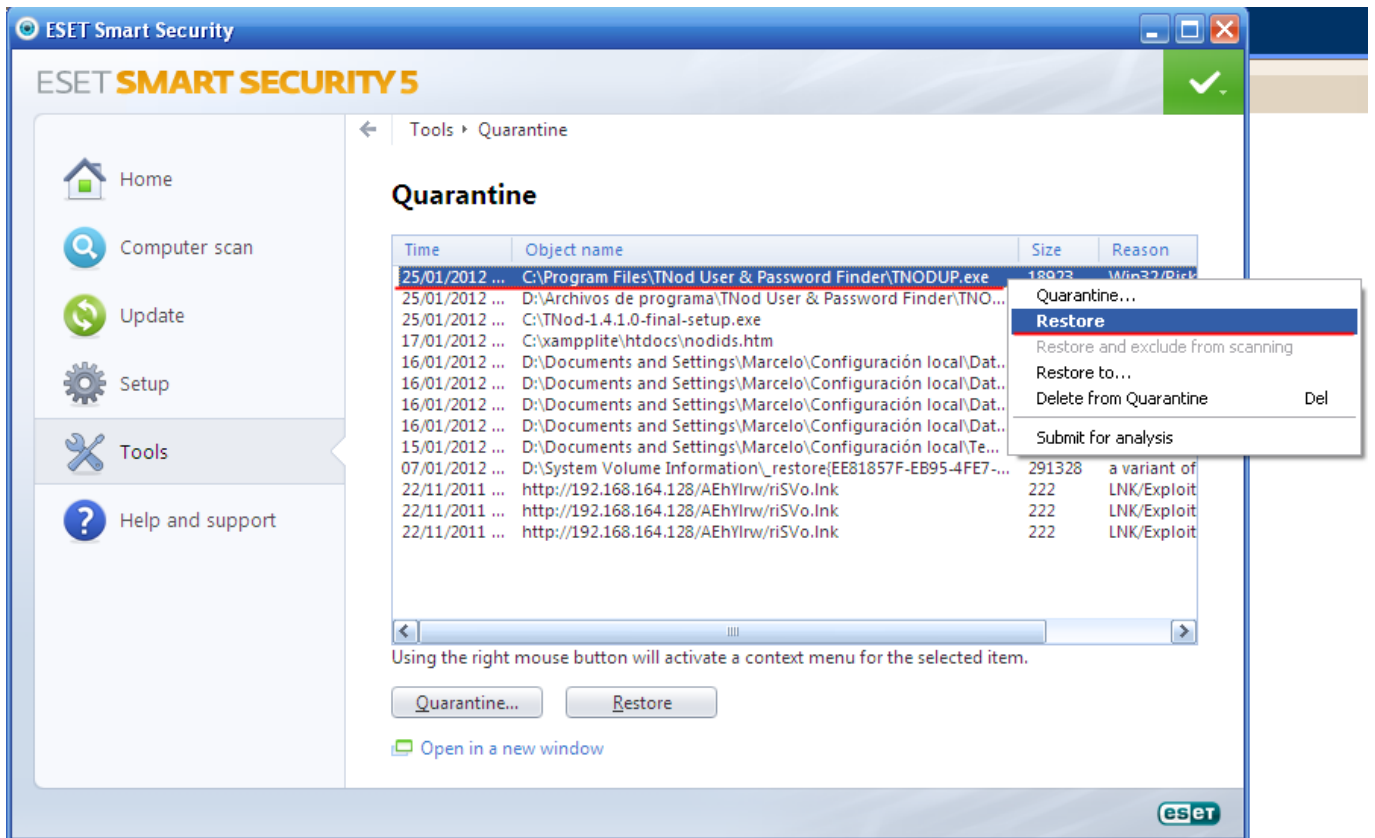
ESET Smart Security

ESET SMART SECURITY 5

Home
Computer scan
Update
Setup
Tools
Help and support

Tools ▸ Quarantine

Quarantine

| Time | Object name | Size | Reason |
|---|---|---|---|
| 25/01/2012 ... | C:\Program Files\TNod User & Password Finder\TNODUP.exe | 18923 | Win32/Risk |
| 25/01/2012 ... | D:\Archivos de programa\TNod User & Password Finder\TNO... | | |
| 25/01/2012 ... | C:\TNod-1.4.1.0-final-setup.exe | | |
| 17/01/2012 ... | C:\xampplite\htdocs\nodids.htm | | |
| 16/01/2012 ... | D:\Documents and Settings\Marcelo\Configuración local\Dat... | | |
| 16/01/2012 ... | D:\Documents and Settings\Marcelo\Configuración local\Dat... | | |
| 16/01/2012 ... | D:\Documents and Settings\Marcelo\Configuración local\Dat... | | |
| 16/01/2012 ... | D:\Documents and Settings\Marcelo\Configuración local\Dat... | | |
| 15/01/2012 ... | D:\Documents and Settings\Marcelo\Configuración local\Te... | | |
| 07/01/2012 ... | D:\System Volume Information\_restore{EE81857F-EB95-4FE7-... | 291328 | a variant of |
| 22/11/2011 ... | http://192.168.164.128/AEhYIrw/riSVo.lnk | 222 | LNK/Exploit |
| 22/11/2011 ... | http://192.168.164.128/AEhYIrw/riSVo.lnk | 222 | LNK/Exploit |
| 22/11/2011 ... | http://192.168.164.128/AEhYIrw/riSVo.lnk | 222 | LNK/Exploit |

Quarantine...
Restore
Restore and exclude from scanning
Restore to...
Delete from Quarantine Del
Submit for analysis

Using the right mouse button will activate a context menu for the selected item.

Quarantine... Restore

Open in a new window

eset